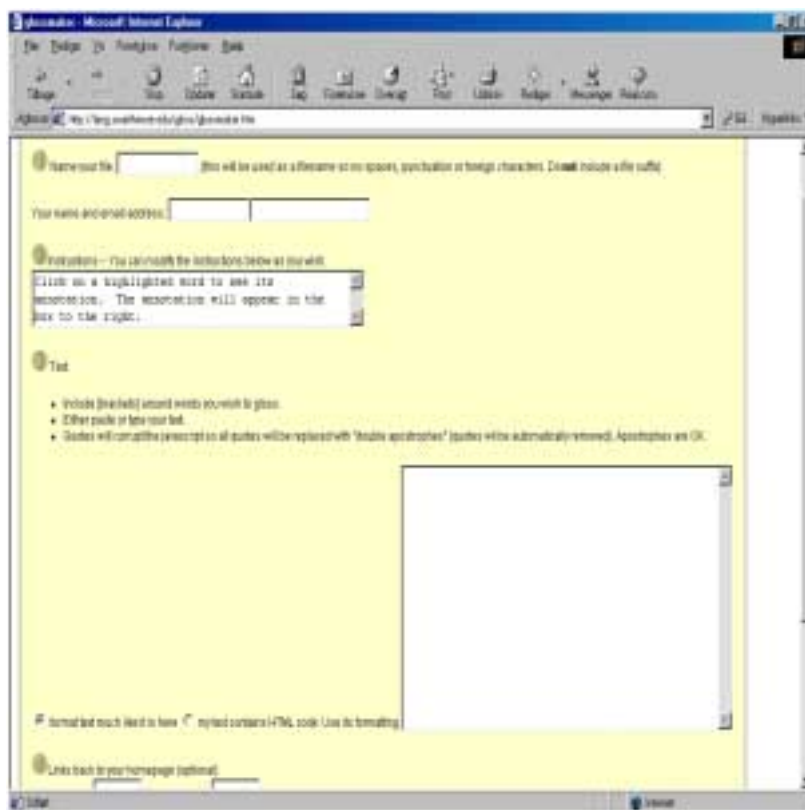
glossmaker - Microsoft Internet Explorer

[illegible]

Name your file: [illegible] (this will be used as a filename so no spaces, punctuation or foreign characters. Do not include a file suffix)

Your name and email address:

Instructions -- You can modify the instructions below as you wish:

Click on a highlighted word to see its annotation. The annotation will appear in the box to the right.

Text

- Include [brackets] around words you wish to gloss.
- Either paste or type your text.
- Quotes will corrupt the javascript so all quotes will be replaced with "double apostrophes" (quotes will be automatically removed). Apostrophes are OK.

format text much like it is here   my text contains HTML code. Use its formatting.

Links back to your homepage (optional):

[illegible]   Internet